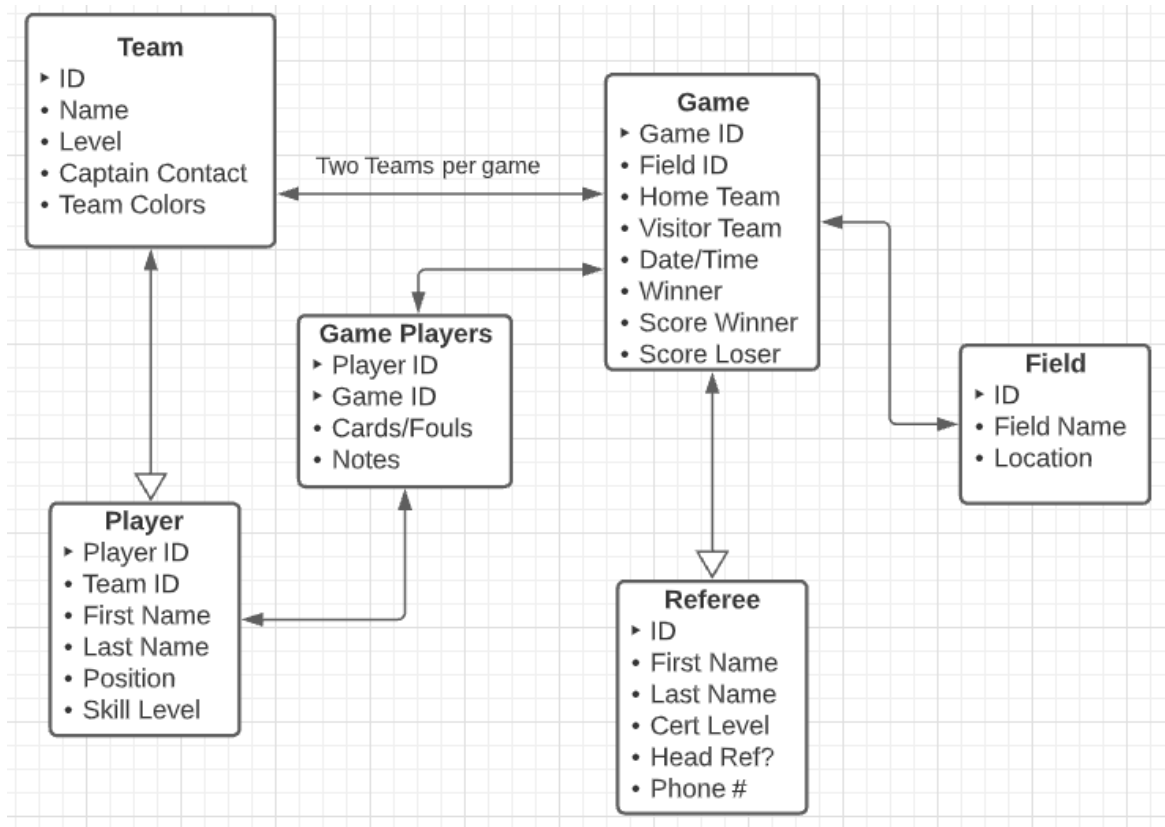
Team
‣ ID
• Name
• Level
• Captain Contact
• Team Colors

Two Teams per game

Game
‣ Game ID
• Field ID
• Home Team
• Visitor Team
• Date/Time
• Winner
• Score Winner
• Score Loser

Game Players
‣ Player ID
‣ Game ID
• Cards/Fouls
• Notes

Field
‣ ID
• Field Name
• Location

Player
‣ Player ID
• Team ID
• First Name
• Last Name
• Position
• Skill Level

Referee
‣ ID
• First Name
• Last Name
• Cert Level
• Head Ref?
• Phone #